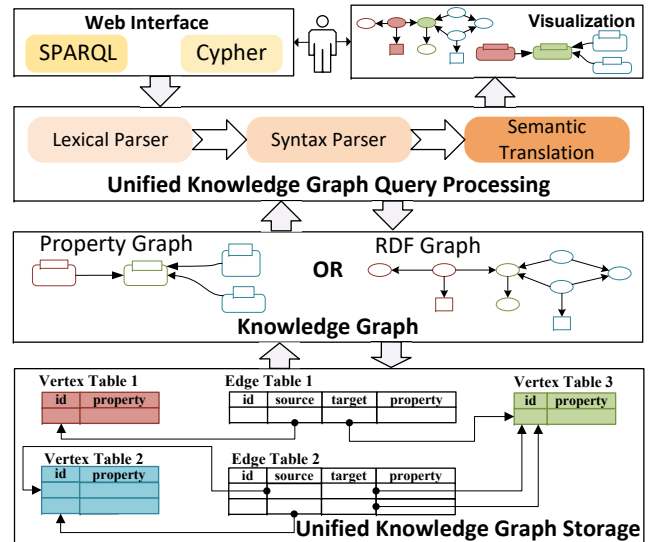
Web Interface
SPARQL
Cypher
Visualization

Lexical Parser
Syntax Parser
Semantic Translation
Unified Knowledge Graph Query Processing

Property Graph
OR
RDF Graph
Knowledge Graph

Vertex Table 1

| id | property |
|---|---|
| | |

Edge Table 1

| id | source | target | property |
|---|---|---|---|
| | | | |

Vertex Table 3

| id | property |
|---|---|
| | |

Vertex Table 2

| id | property |
|---|---|
| | |
| | |

Edge Table 2

| id | source | target | property |
|---|---|---|---|
| | | | |
| | | | |

Unified Knowledge Graph Storage